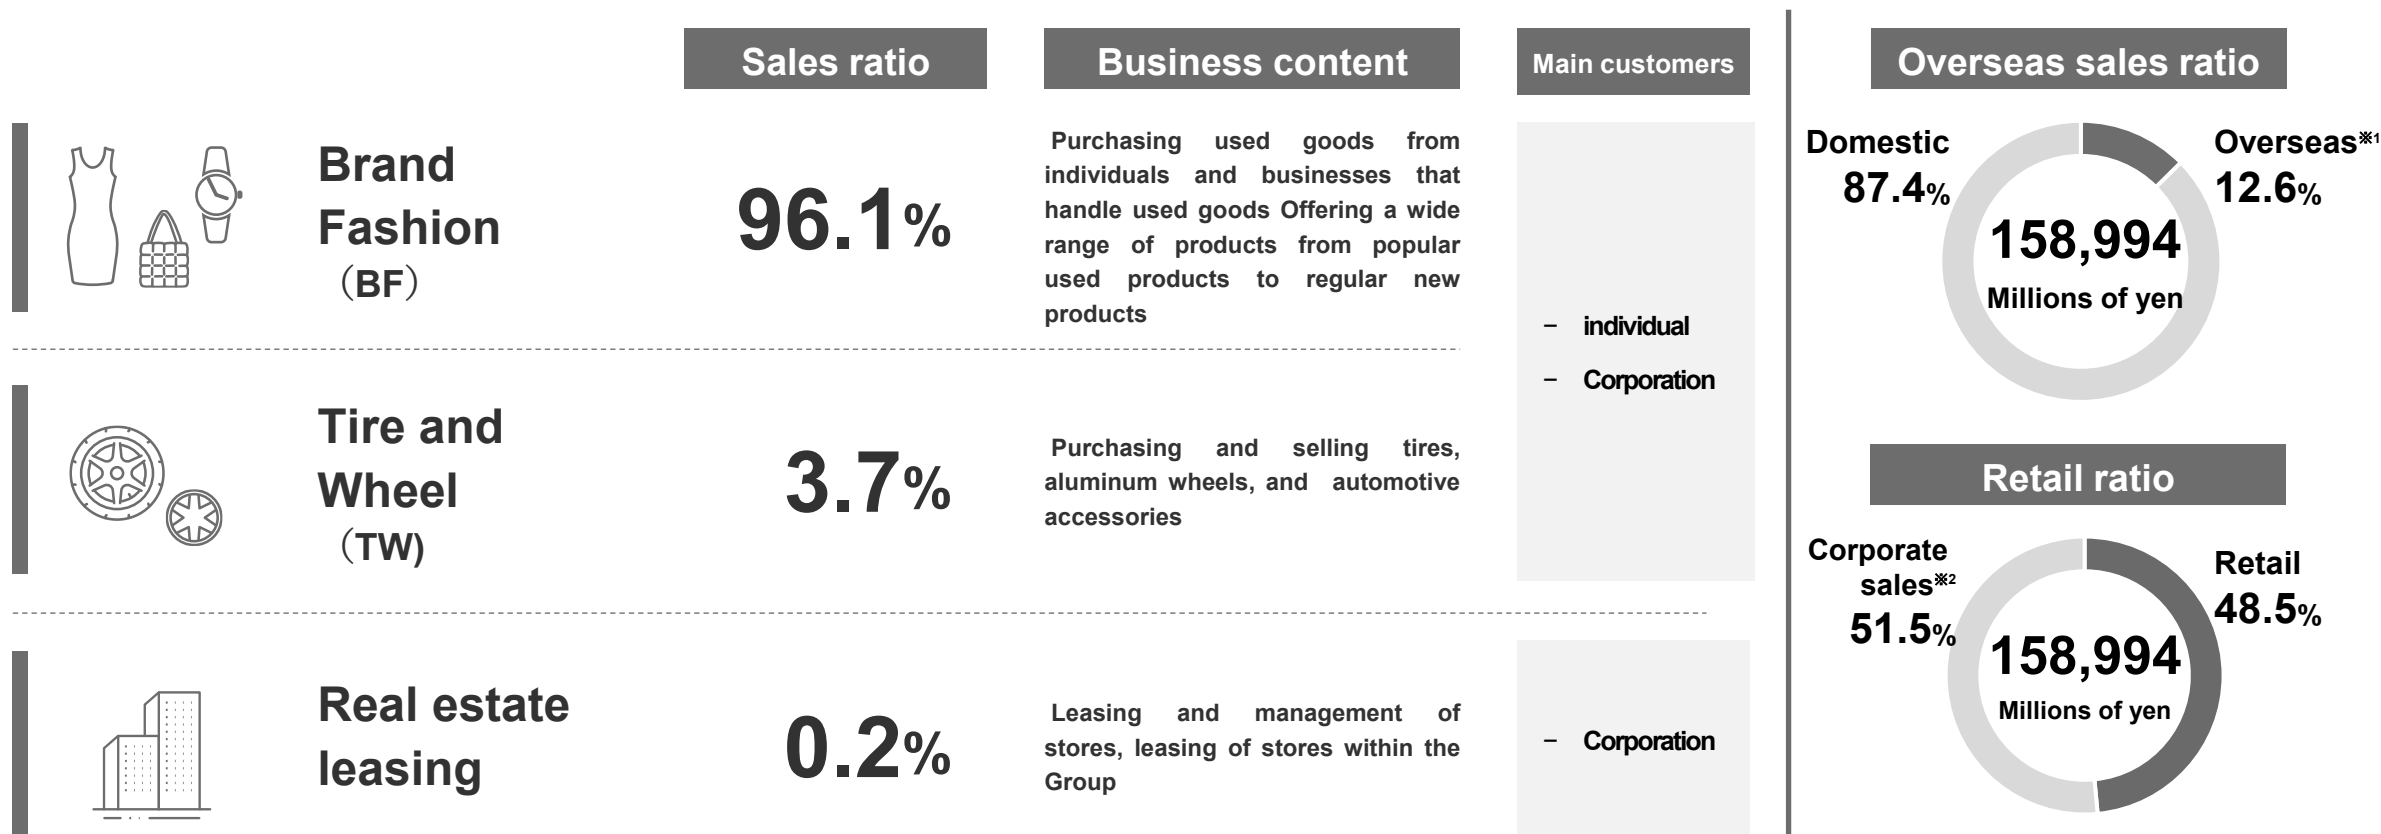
Sales ratio

Business content

Main customers

Overseas sales ratio

Brand Fashion (BF)

96.1%

Purchasing used goods from individuals and businesses that handle used goods Offering a wide range of products from popular used products to regular new products

− individual

− Corporation

Domestic 87.4%

Overseas※1 12.6%

158,994 Millions of yen

Tire and Wheel (TW)

3.7%

Purchasing and selling tires, aluminum wheels, and automotive accessories

Retail ratio

Corporate sales※2 51.5%

Retail 48.5%

158,994 Millions of yen

Real estate leasing

0.2%

Leasing and management of stores, leasing of stores within the Group

− Corporation